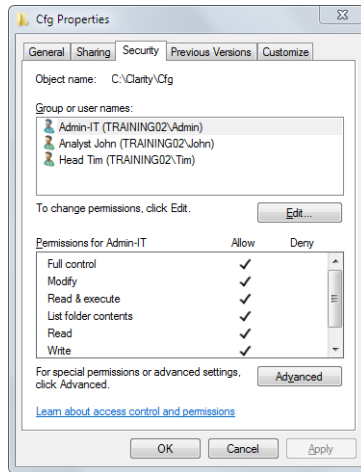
Cfg Properties

General | Sharing | Security | Previous Versions | Customize

Object name: C:\Clarity\Cfg

Group or user names:

Admin-IT (TRAINING02\Admin)
Analyst John (TRAINING02\John)
Head Tim (TRAINING02\Tim)

To change permissions, click Edit.

Edit...

| Permissions for Admin-IT | Allow | Deny |
|---|---|---|
| Full control | ✓ | |
| Modify | ✓ | |
| Read & execute | ✓ | |
| List folder contents | ✓ | |
| Read | ✓ | |
| Write | ✓ | |

For special permissions or advanced settings, click Advanced.

Advanced

Learn about access control and permissions

OK | Cancel | Apply